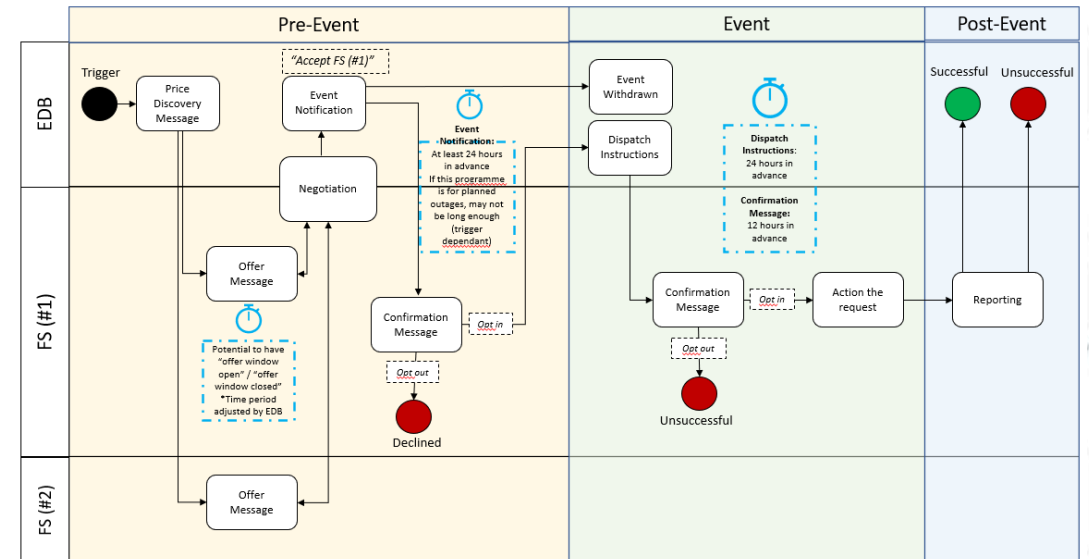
Pre-Event

Event

Post-Event

EDB

Trigger

Price Discovery Message

"Accept FS (#1)"

Event Notification

Event Withdrawn

Successful

Unsuccessful

Event Notification: At least 24 hours in advance If this programme is for planned outages, may not be long enough (trigger dependant)

Dispatch Instructions

Dispatch Instructions: 24 hours in advance

Confirmation Message: 12 hours in advance

Negotiation

FS (#1)

Offer Message

Potential to have "offer window open" / "offer window closed" *Time period adjusted by EDB

Confirmation Message

Opt in

Opt out

Declined

Confirmation Message

Opt in

Action the request

Reporting

Opt out

Unsuccessful

FS (#2)

Offer Message